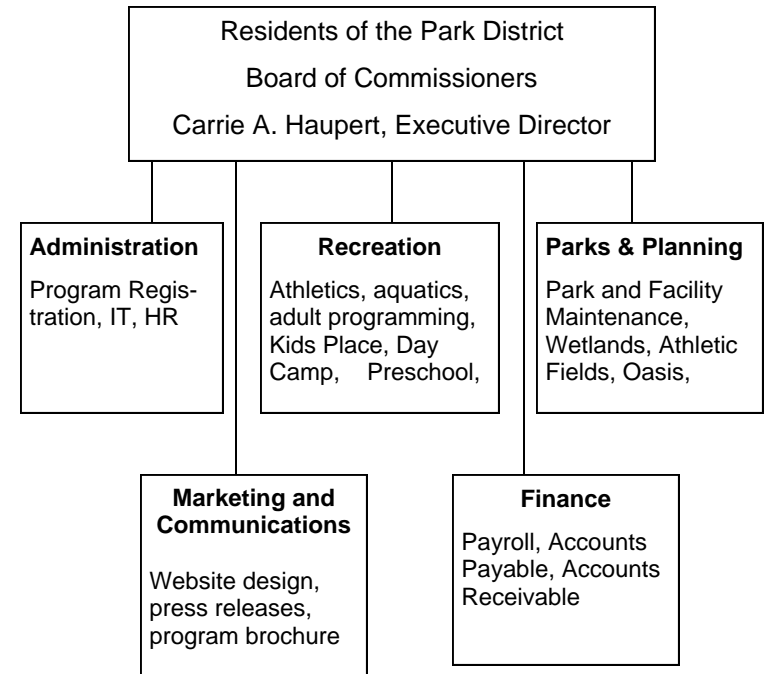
Residents of the Park District

Board of Commissioners

Carrie A. Haupert, Executive Director

**Administration**

Program Registration, IT, HR

**Recreation**

Athletics, aquatics, adult programming, Kids Place, Day Camp, Preschool,

**Parks & Planning**

Park and Facility Maintenance, Wetlands, Athletic Fields, Oasis,

**Marketing and Communications**

Website design, press releases, program brochure

**Finance**

Payroll, Accounts Payable, Accounts Receivable